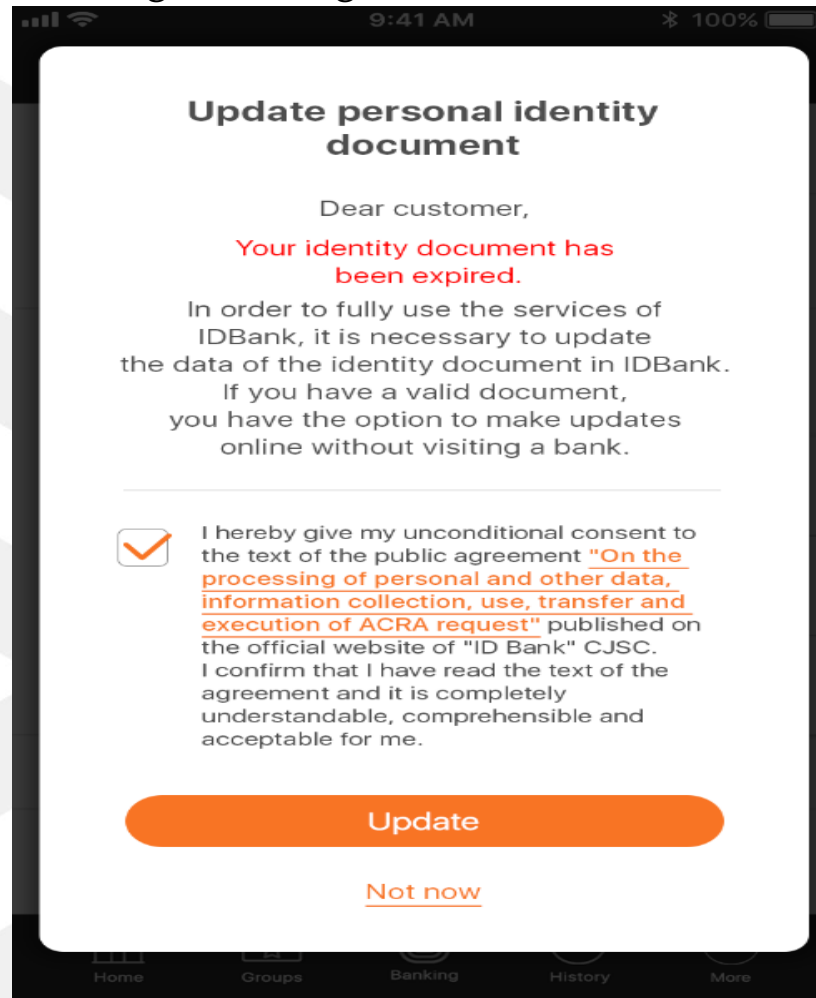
9:41 AM
100%

Update personal identity document

Dear customer,

Your identity document has been expired.

In order to fully use the services of IDBank, it is necessary to update the data of the identity document in IDBank. If you have a valid document, you have the option to make updates online without visiting a bank.

I hereby give my unconditional consent to the text of the public agreement "On the processing of personal and other data, information collection, use, transfer and execution of ACRA request" published on the official website of "ID Bank" CJSC. I confirm that I have read the text of the agreement and it is completely understandable, comprehensible and acceptable for me.

Update

Not now

Home
Groups
Banking
History
More